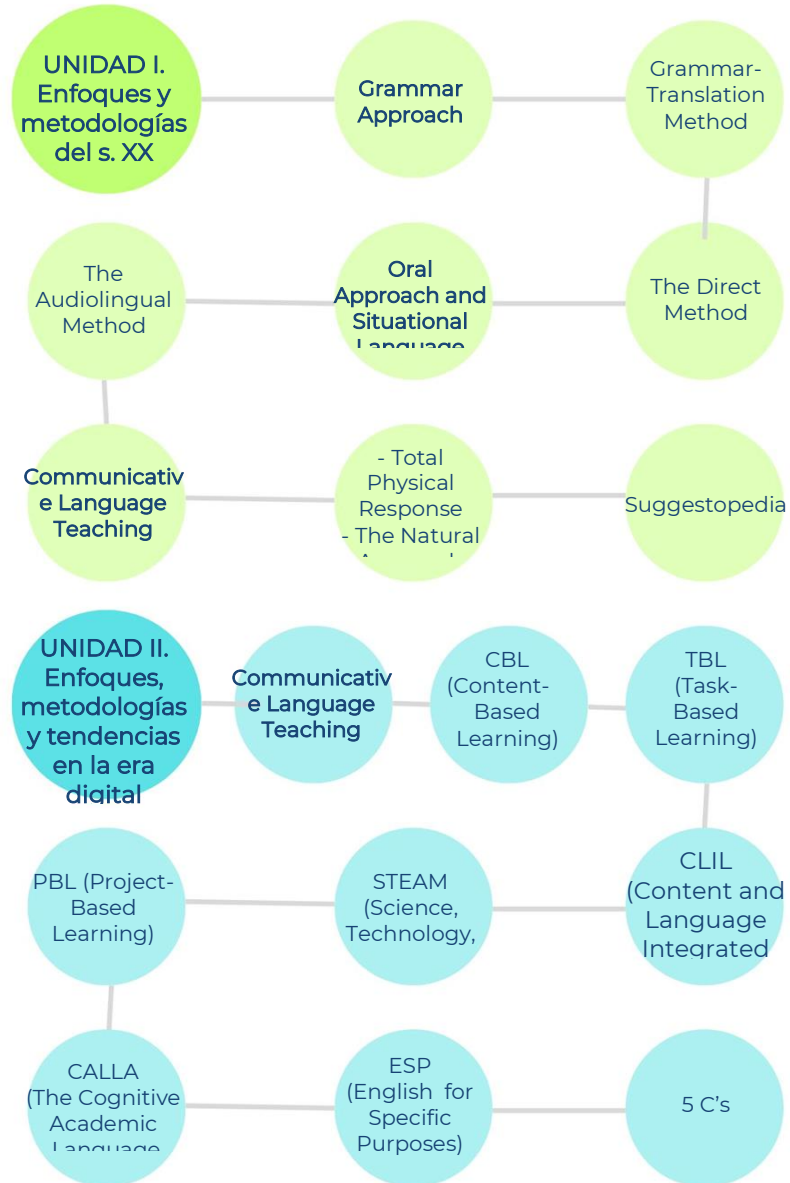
UNIDAD I. Enfoques y metodologías del s. XX

Grammar Approach

Grammar-Translation Method

The Direct Method

Oral Approach and Situational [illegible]

The Audiolingual Method

Communicative Language Teaching

- Total Physical Response
- The Natural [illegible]

Suggestopedia

UNIDAD II. Enfoques, metodologías y tendencias en la era digital

Communicative Language Teaching

CBL (Content-Based Learning)

TBL (Task-Based Learning)

CLIL (Content and Language Integrated

STEAM (Science, Technology,

PBL (Project-Based Learning)

CALLA (The Cognitive Academic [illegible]

ESP (English for Specific Purposes)

5 C's